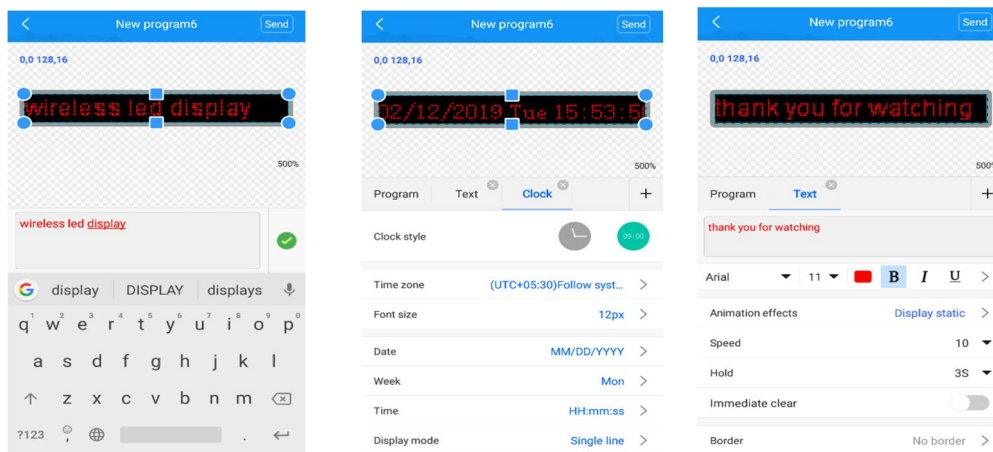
New program6
Send
0,0 128,16
wireless led display
500%
wireless led display
display
DISPLAY
displays
q w e r t y u i o p
1 2 3 4 5 6 7 8 9 0
a s d f g h j k l
z x c v b n m
?123
,
.

New program6
Send
0,0 128,16
02/12/2019 Tue 15:53:5
500%
Program
Text
Clock
+
Clock style
09:00
Time zone
(UTC+05:30)Follow syst...
Font size
12px
Date
MM/DD/YYYY
Week
Mon
Time
HH:mm:ss
Display mode
Single line

New program6
Send
0,0 128,16
thank you for watching
500%
Program
Text
+
thank you for watching
Arial
11
B
I
U
Animation effects
Display static
Speed
10
Hold
3S
Immediate clear
Border
No border